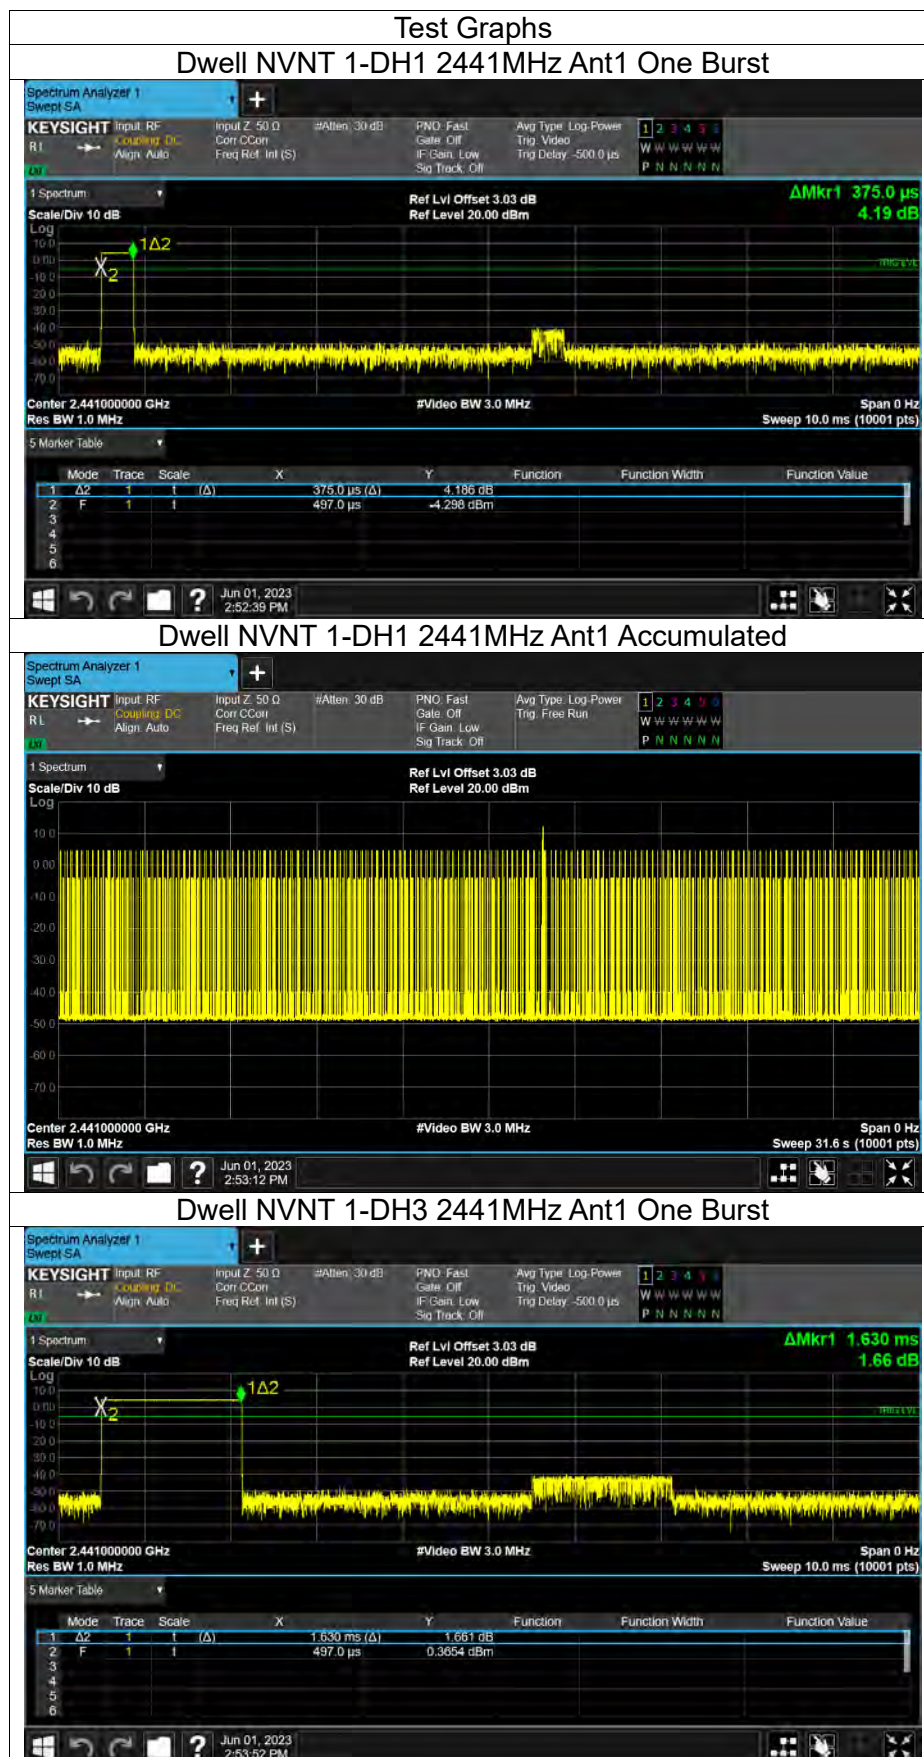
Test Graphs

Dwell NVNT 1-DH1 2441MHz Ant1 One Burst

Spectrum Analyzer 1
Swept SA

KEYSIGHT Input: RF
RL Coupling: DC
Align: Auto

Input Z: 50 Ω
Corr CCorr
Freq Ref: Int (S)

#Atten: 30 dB

PNO: Fast
Gate: Off
IF Gain: Low
Sig Track: Off

Avg Type: Log-Power
Trig: Video
Trig Delay: -500.0 µs

1 2 3 4 5 6
W W W W W W
P N N N N N

1 Spectrum

Scale/Div 10 dB
Log

Ref Lvl Offset 3.03 dB
Ref Level 20.00 dBm

ΔMkr1 375.0 µs
4.19 dB

10.0
0.00
-10.0
-20.0
-30.0
-40.0
-50.0
-60.0
-70.0

1Δ2
X2

TRIG LVL

Center 2.441000000 GHz
Res BW 1.0 MHz

#Video BW 3.0 MHz

Span 0 Hz
Sweep 10.0 ms (10001 pts)

5 Marker Table

| | Mode | Trace | Scale | X | Y | Function | Function Width | Function Value |
|---|---|---|---|---|---|---|---|---|
| 1 | Δ2 | 1 | t (Δ) | 375.0 µs (Δ) | 4.186 dB | | | |
| 2 | F | 1 | t | 497.0 µs | -4.298 dBm | | | |
| 3 | | | | | | | | |
| 4 | | | | | | | | |
| 5 | | | | | | | | |
| 6 | | | | | | | | |

Jun 01, 2023
2:52:39 PM

Dwell NVNT 1-DH1 2441MHz Ant1 Accumulated

Spectrum Analyzer 1
Swept SA

KEYSIGHT Input: RF
RL Coupling: DC
Align: Auto

Input Z: 50 Ω
Corr CCorr
Freq Ref: Int (S)

#Atten: 30 dB

PNO: Fast
Gate: Off
IF Gain: Low
Sig Track: Off

Avg Type: Log-Power
Trig: Free Run

1 2 3 4 5 6
W W W W W W
P N N N N N

1 Spectrum

Scale/Div 10 dB
Log

Ref Lvl Offset 3.03 dB
Ref Level 20.00 dBm

10.0
0.00
-10.0
-20.0
-30.0
-40.0
-50.0
-60.0
-70.0

Center 2.441000000 GHz
Res BW 1.0 MHz

#Video BW 3.0 MHz

Span 0 Hz
Sweep 31.6 s (10001 pts)

Jun 01, 2023
2:53:12 PM

Dwell NVNT 1-DH3 2441MHz Ant1 One Burst

Spectrum Analyzer 1
Swept SA

KEYSIGHT Input: RF
RL Coupling: DC
Align: Auto

Input Z: 50 Ω
Corr CCorr
Freq Ref: Int (S)

#Atten: 30 dB

PNO: Fast
Gate: Off
IF Gain: Low
Sig Track: Off

Avg Type: Log-Power
Trig: Video
Trig Delay: -500.0 µs

1 2 3 4 5 6
W W W W W W
P N N N N N

1 Spectrum

Scale/Div 10 dB
Log

Ref Lvl Offset 3.03 dB
Ref Level 20.00 dBm

ΔMkr1 1.630 ms
1.66 dB

10.0
0.00
-10.0
-20.0
-30.0
-40.0
-50.0
-60.0
-70.0

1Δ2
X2

TRIG LVL

Center 2.441000000 GHz
Res BW 1.0 MHz

#Video BW 3.0 MHz

Span 0 Hz
Sweep 10.0 ms (10001 pts)

5 Marker Table

| | Mode | Trace | Scale | X | Y | Function | Function Width | Function Value |
|---|---|---|---|---|---|---|---|---|
| 1 | Δ2 | 1 | t (Δ) | 1.630 ms (Δ) | 1.661 dB | | | |
| 2 | F | 1 | t | 497.0 µs | 0.3654 dBm | | | |
| 3 | | | | | | | | |
| 4 | | | | | | | | |
| 5 | | | | | | | | |
| 6 | | | | | | | | |

Jun 01, 2023
2:53:52 PM